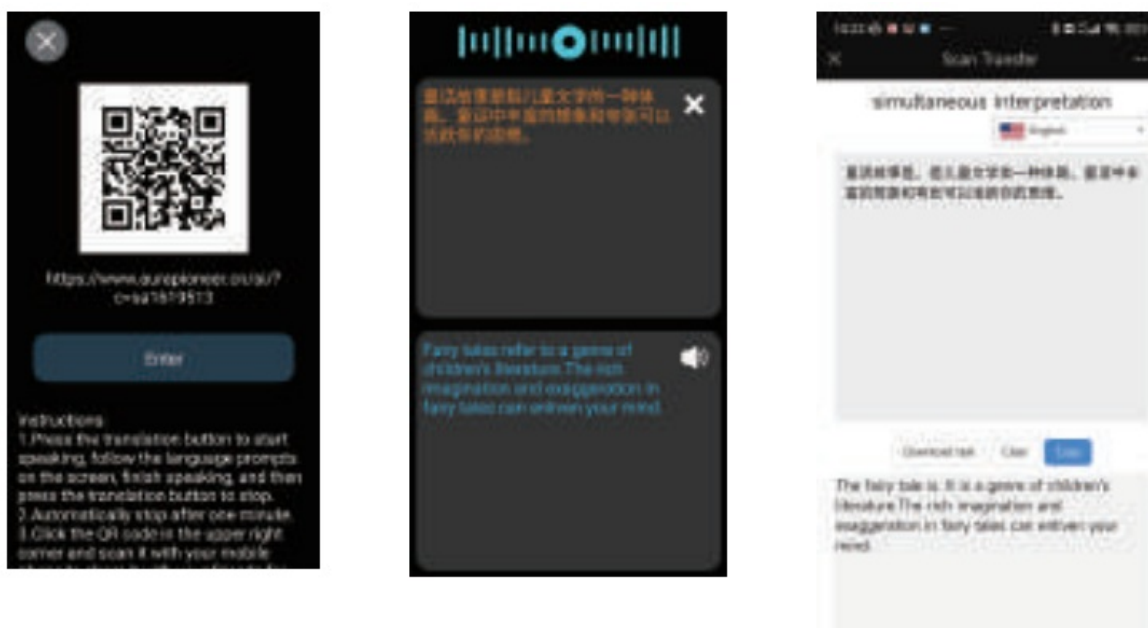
https://www.europioneer.cc/qi/?c=sa7619513

Enter

Instructions:
1.Press the translation button to start speaking, follow the language prompts on the screen, finish speaking, and then press the translation button to stop.
2.Automatically stop after one minute.
3.Click the QR code in the upper right corner and scan it with your mobile

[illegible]

Fairy tales refer to a genre of children's literature.The rich imagination and exaggeration in fairy tales can enliven your mind.

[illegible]

Scan Transfer

simultaneous interpretation

English

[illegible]

Download task Clear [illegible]

The fairy tale is. It is a genre of children's literature.The rich imagination and exaggeration in fairy tales can enliven your mind.